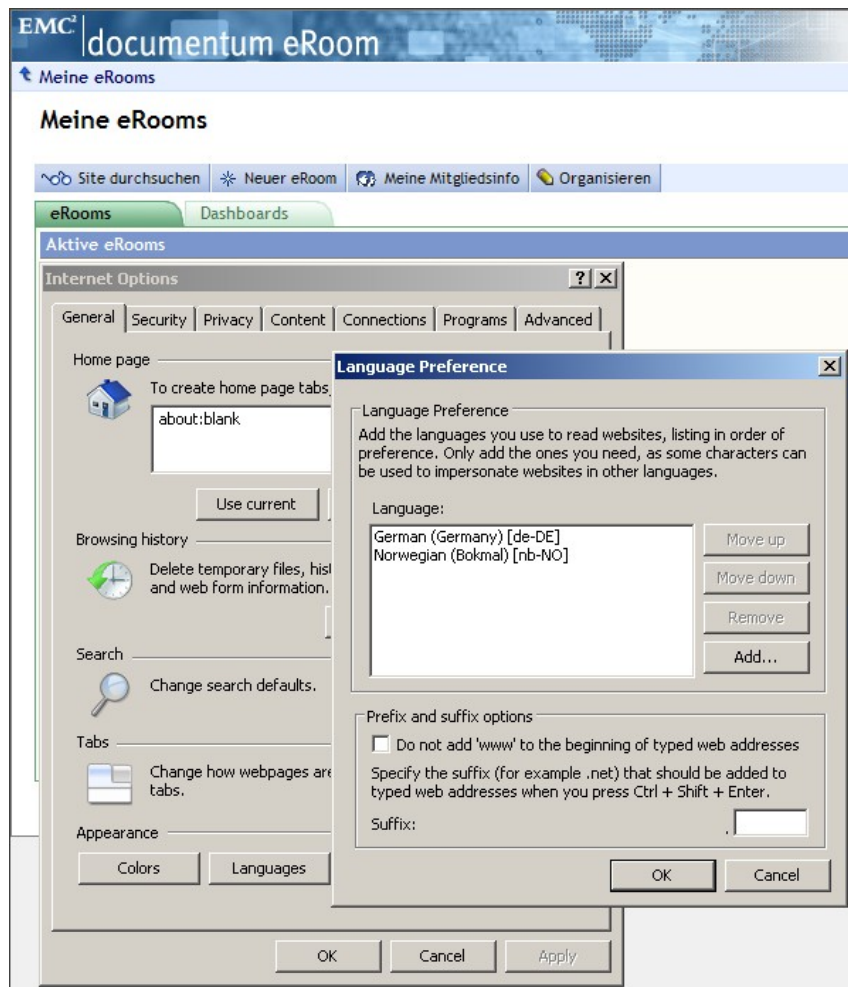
EMC² documentum eRoom

Meine eRooms

Meine eRooms

Site durchsuchen | Neuer eRoom | Meine Mitgliedsinfo | Organisieren

eRooms | Dashboards

Aktive eRooms

Internet Options ? X

General | Security | Privacy | Content | Connections | Programs | Advanced

Home page
To create home page tabs
about:blank
Use current

Browsing history
Delete temporary files, hist
and web form information.

Search
Change search defaults.

Tabs
Change how webpages are
tabs.

Appearance
Colors | Languages

OK | Cancel | Apply

Language Preference X

Language Preference
Add the languages you use to read websites, listing in order of preference. Only add the ones you need, as some characters can be used to impersonate websites in other languages.

Language:
German (Germany) [de-DE]
Norwegian (Bokmal) [nb-NO]

Move up
Move down
Remove
Add...

Prefix and suffix options
Do not add 'www' to the beginning of typed web addresses
Specify the suffix (for example .net) that should be added to typed web addresses when you press Ctrl + Shift + Enter.
Suffix: .

OK | Cancel